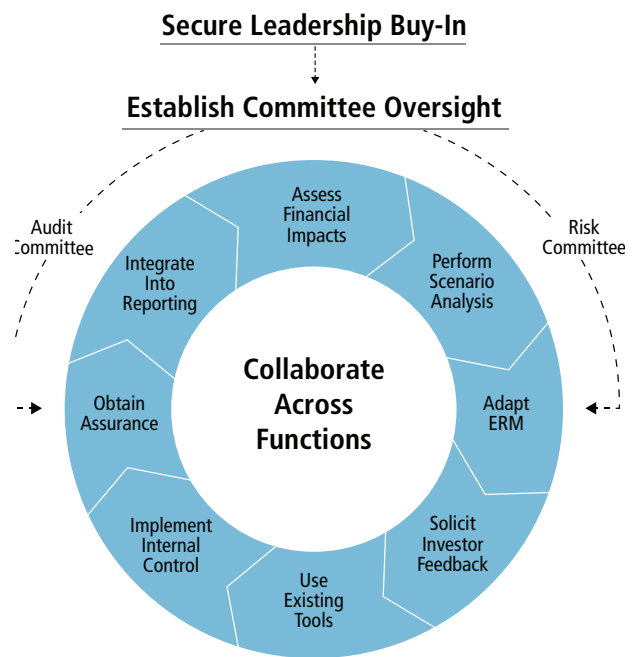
Secure Leadership Buy-In

Establish Committee Oversight

Audit Committee

Risk Committee

Assess Financial Impacts

Perform Scenario Analysis

Adapt ERM

Solicit Investor Feedback

Use Existing Tools

Implement Internal Control

Obtain Assurance

Integrate Into Reporting

Collaborate Across Functions